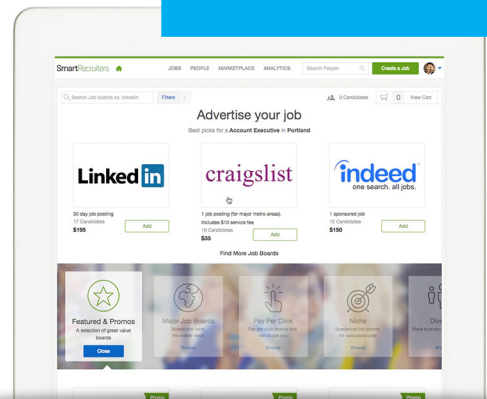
SmartRecruiters JOBS PEOPLE MARKETPLACE ANALYTICS Search People Create a Job

Search Job boards ex: linkedin Filters 0 Candidates 0 View Cart

Advertise your job

Best picks for a Account Executive in Portland

LinkedIn
30 day job posting
17 Candidates
$195
Add

craigslist
1 job posting (for major metro areas). Includes $10 service fee
19 Candidates
$35
Add

indeed
one search. all jobs.
1 sponsored job
12 Candidates
$150
Add

Find More Job Boards

Featured & Promos
A selection of great value boards
Close

Major Job Boards
Boards that have the widest reach
Browse

Pay Per Click
Boards that introduce you
Browse

Niche
Specialized job boards for specialized roles
Browse

Div

Promo Promo Promo